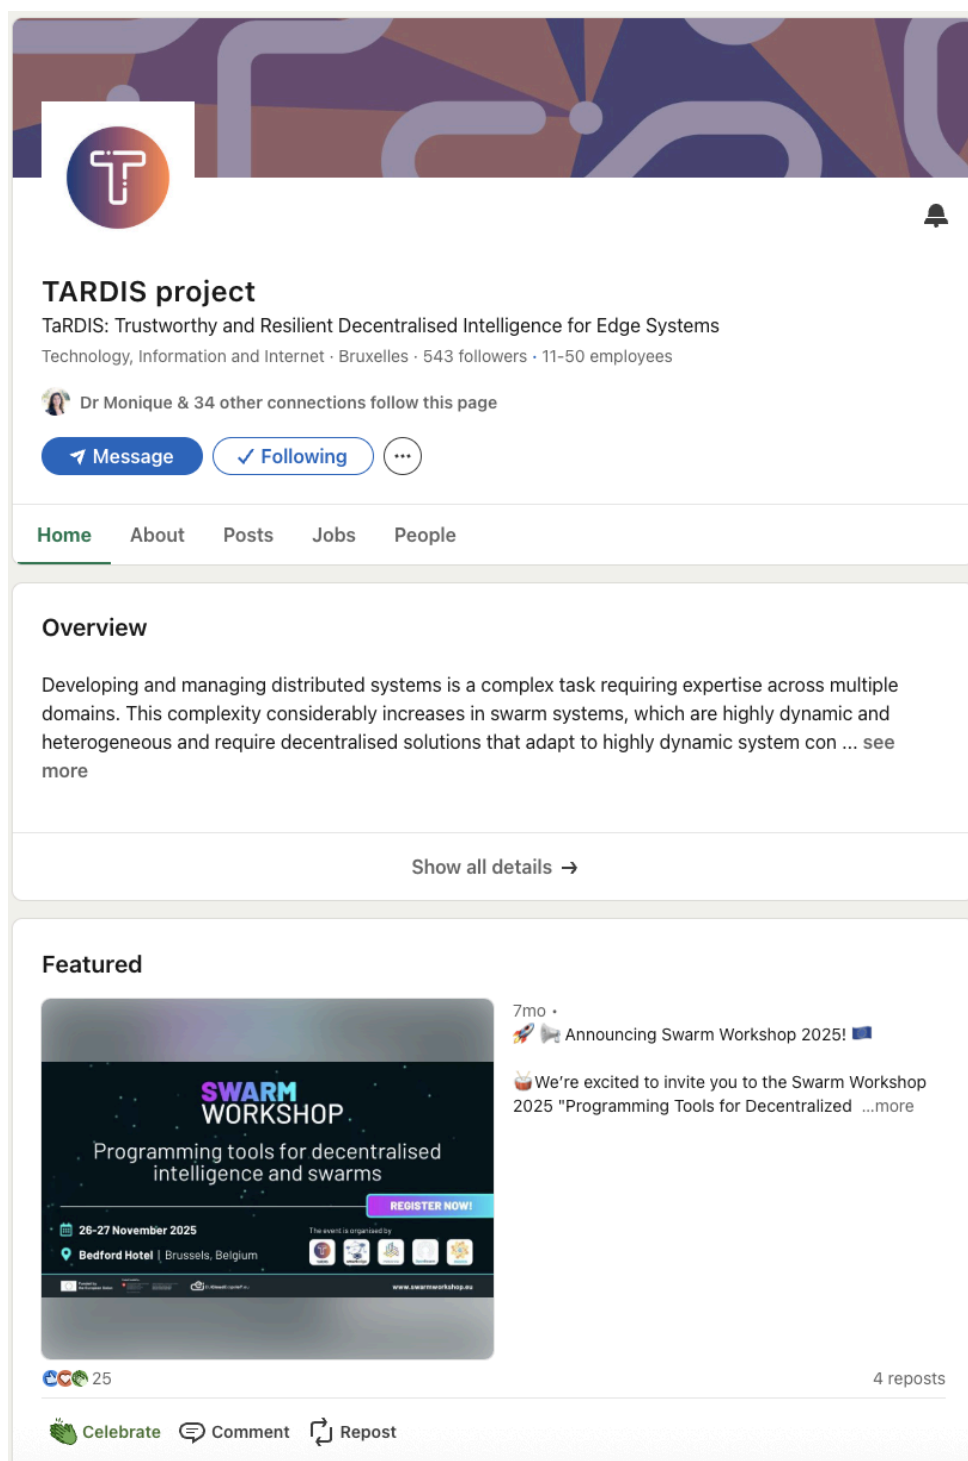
TARDIS project

TaRDIS: Trustworthy and Resilient Decentralised Intelligence for Edge Systems

Technology, Information and Internet · Bruxelles · 543 followers · 11-50 employees

Dr Monique & 34 other connections follow this page

Message ✓ Following ···

Home About Posts Jobs People

Overview

Developing and managing distributed systems is a complex task requiring expertise across multiple domains. This complexity considerably increases in swarm systems, which are highly dynamic and heterogeneous and require decentralised solutions that adapt to highly dynamic system con ... see more

Show all details →

Featured

SWARM WORKSHOP

Programming tools for decentralised intelligence and swarms

REGISTER NOW!

26-27 November 2025

Bedford Hotel | Brussels, Belgium

The event is organised by

www.swarmworkshop.eu

7mo •

🚀 📢 Announcing Swarm Workshop 2025! 🇪🇺

🥁 We're excited to invite you to the Swarm Workshop 2025 "Programming Tools for Decentralized ...more

25

4 reposts

Celebrate Comment Repost